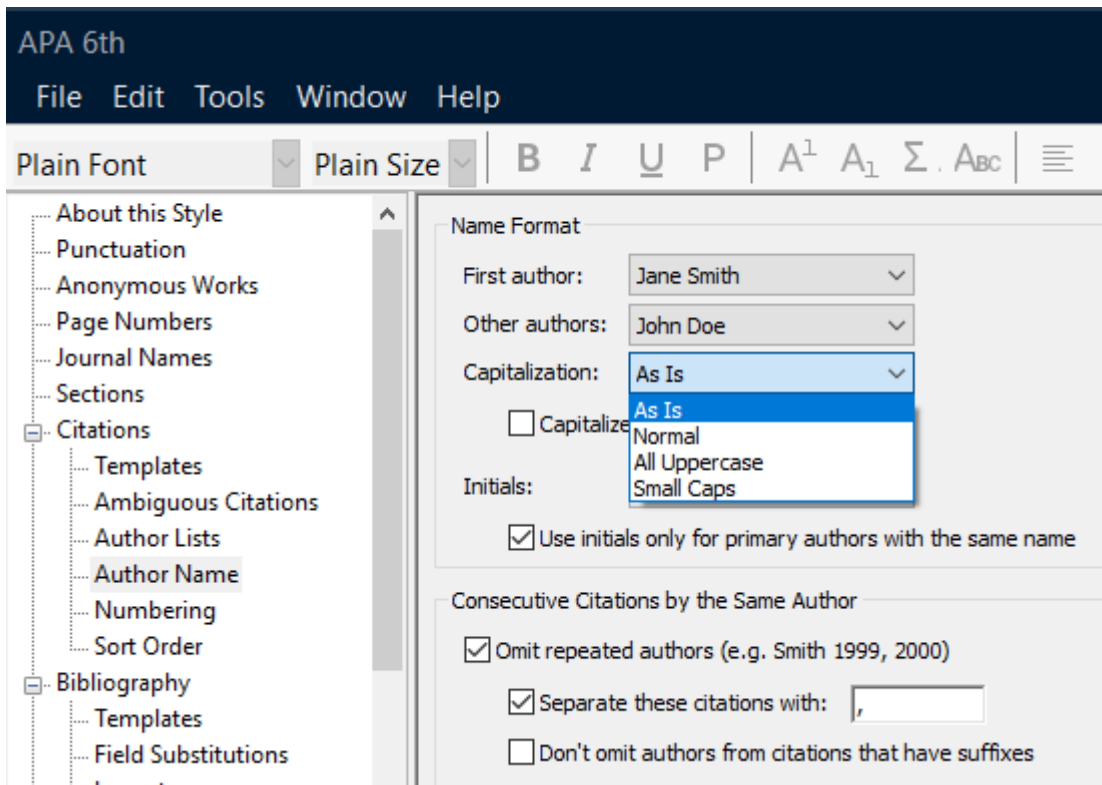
APA 6th

File Edit Tools Window Help

Plain Font Plain Size B I U P $A^1$ $A_1$ Σ. Abc

About this Style
Punctuation
Anonymous Works
Page Numbers
Journal Names
Sections
Citations
Templates
Ambiguous Citations
Author Lists
Author Name
Numbering
Sort Order
Bibliography
Templates
Field Substitutions
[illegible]

Name Format
First author: Jane Smith
Other authors: John Doe
Capitalization: As Is
As Is
Normal
All Uppercase
Small Caps
Capitalize
Initials:
Use initials only for primary authors with the same name

Consecutive Citations by the Same Author
Omit repeated authors (e.g. Smith 1999, 2000)
Separate these citations with: ,
Don't omit authors from citations that have suffixes